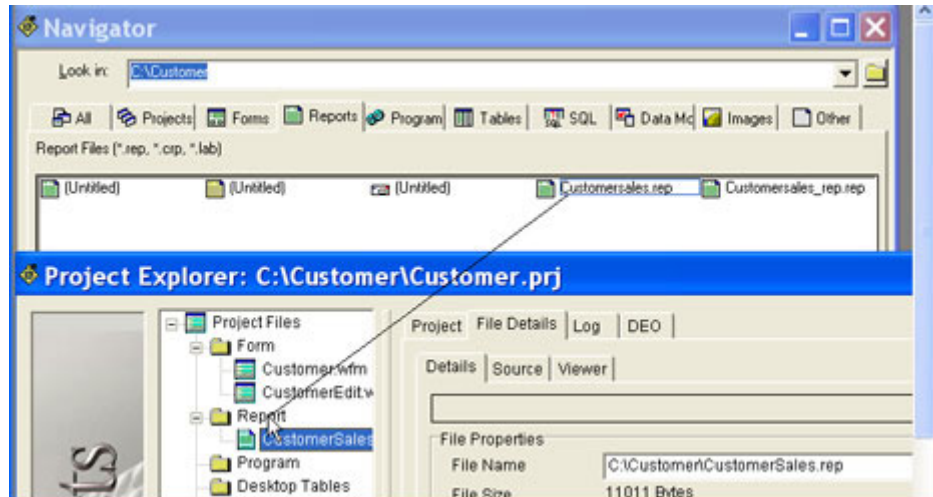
Navigator

Look in: C:\Customer

All | Projects | Forms | Reports | Program | Tables | SQL | Data Mo | Images | Other

Report Files (*.rep, *.crp, *.lab)

(Untitled) (Untitled) (Untitled) Customersales.rep Customersales_rep.rep

Project Explorer: C:\Customer\Customer.prj

Project Files
Form
Customer.wfm
CustomerEdit.w
Report
CustomerSales
Program
Desktop Tables

Project | File Details | Log | DEO

Details | Source | Viewer

File Properties
File Name C:\Customer\CustomerSales.rep
File Size 11011 Bytes

ts